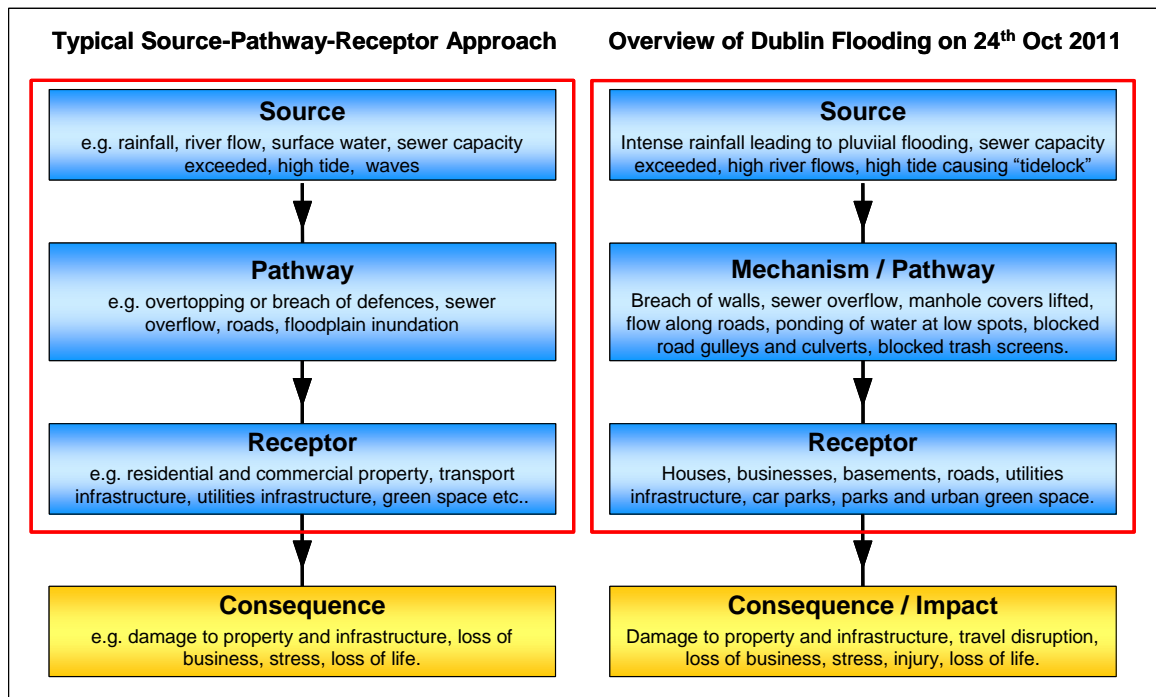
Typical Source-Pathway-Receptor Approach

Source
e.g. rainfall, river flow, surface water, sewer capacity exceeded, high tide, waves

Pathway
e.g. overtopping or breach of defences, sewer overflow, roads, floodplain inundation

Receptor
e.g. residential and commercial property, transport infrastructure, utilities infrastructure, green space etc..

Consequence
e.g. damage to property and infrastructure, loss of business, stress, loss of life.

Overview of Dublin Flooding on 24$^{th}$ Oct 2011

Source
Intense rainfall leading to pluviial flooding, sewer capacity exceeded, high river flows, high tide causing "tidelock"

Mechanism / Pathway
Breach of walls, sewer overflow, manhole covers lifted, flow along roads, ponding of water at low spots, blocked road gulleys and culverts, blocked trash screens.

Receptor
Houses, businesses, basements, roads, utilities infrastructure, car parks, parks and urban green space.

Consequence / Impact
Damage to property and infrastructure, travel disruption, loss of business, stress, injury, loss of life.